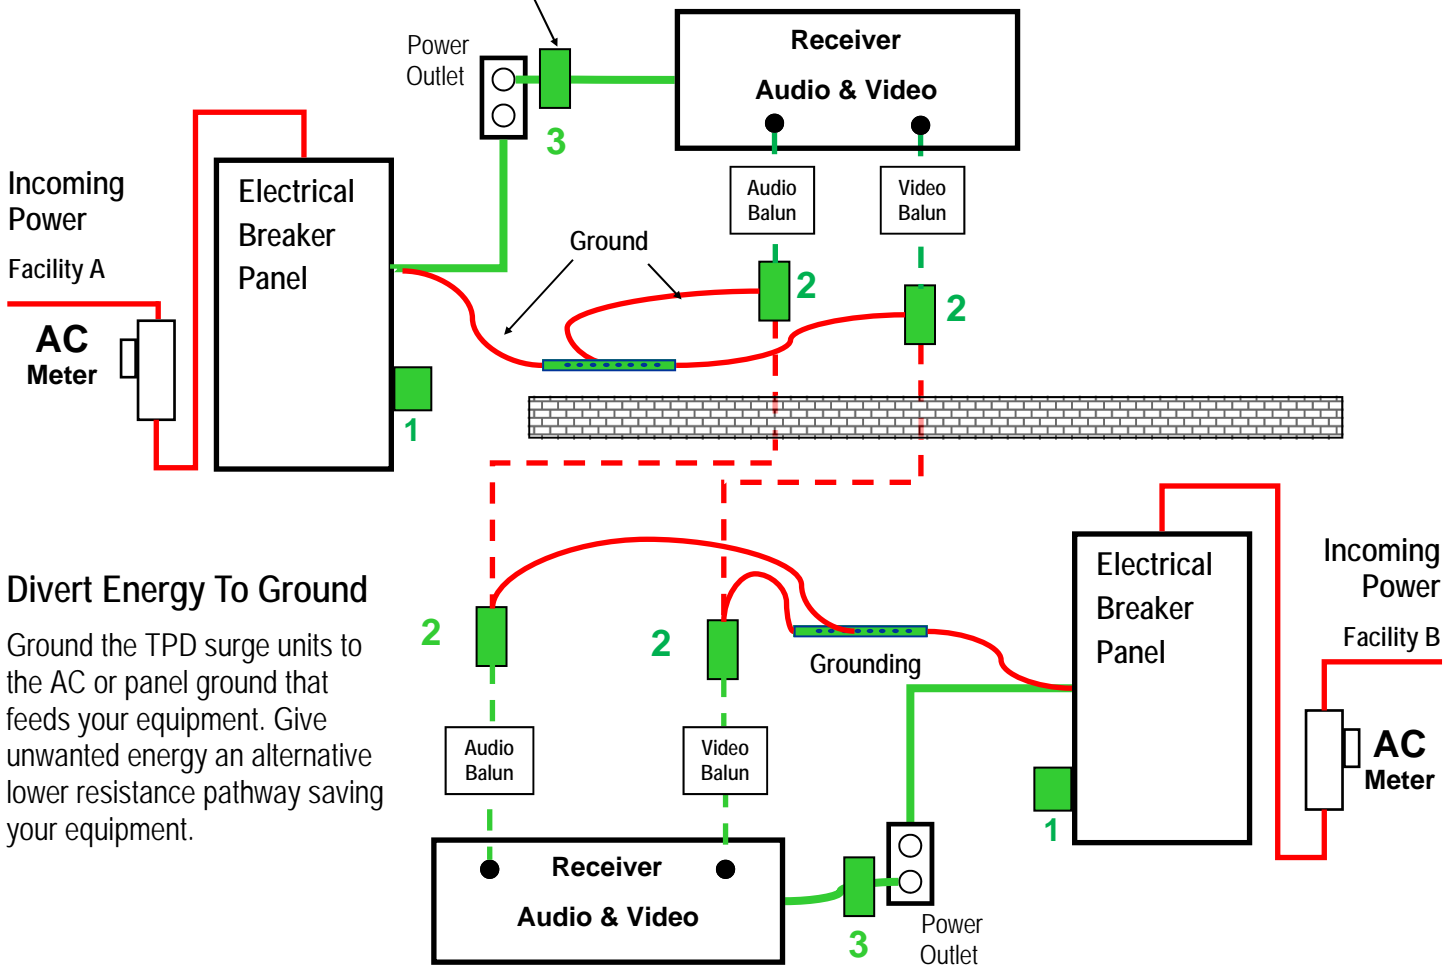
Power Outlet

Receiver

Audio & Video

3

Incoming Power

Facility A

Electrical Breaker Panel

Audio Balun

Video Balun

Ground

2

2

AC Meter

1

Divert Energy To Ground

Ground the TPD surge units to the AC or panel ground that feeds your equipment. Give unwanted energy an alternative lower resistance pathway saving your equipment.

2

2

Grounding

Electrical Breaker Panel

Incoming Power

Facility B

Audio Balun

Video Balun

AC Meter

1

Receiver

Audio & Video

3

Power Outlet